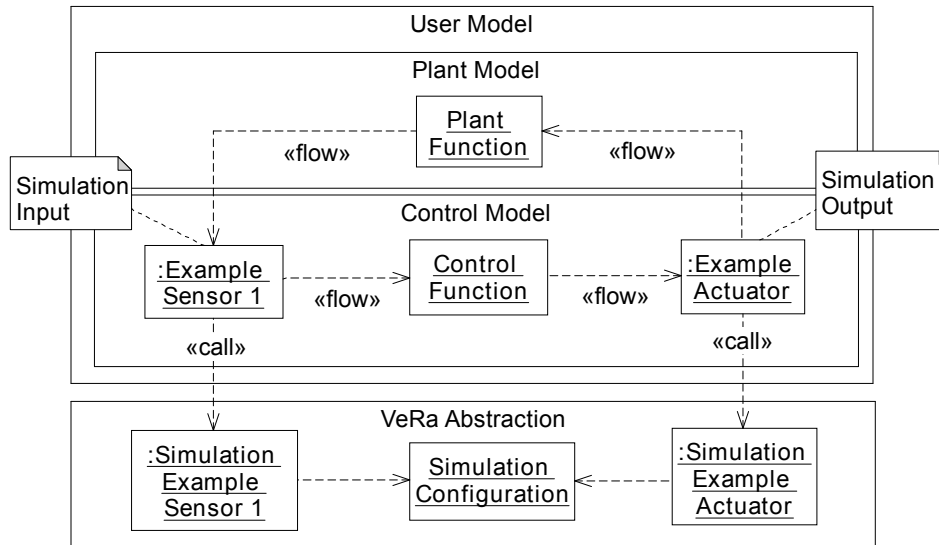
User Model

Plant Model

Plant Function

«flow»

«flow»

Simulation Input

Simulation Output

Control Model

:Example Sensor 1

Control Function

:Example Actuator

«flow»

«flow»

«call»

«call»

VeRa Abstraction

:Simulation Example Sensor 1

Simulation Configuration

:Simulation Example Actuator